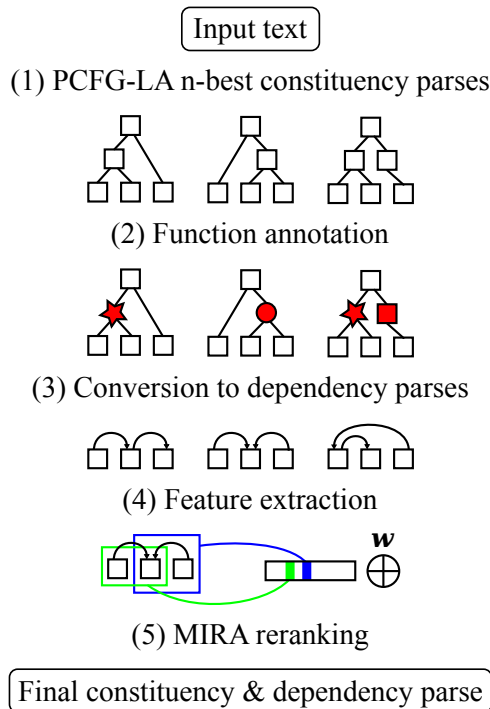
Input text

(1) PCFG-LA n-best constituency parses

(2) Function annotation

(3) Conversion to dependency parses

(4) Feature extraction

$\boldsymbol{w}$

$\oplus$

(5) MIRA reranking

Final constituency & dependency parse